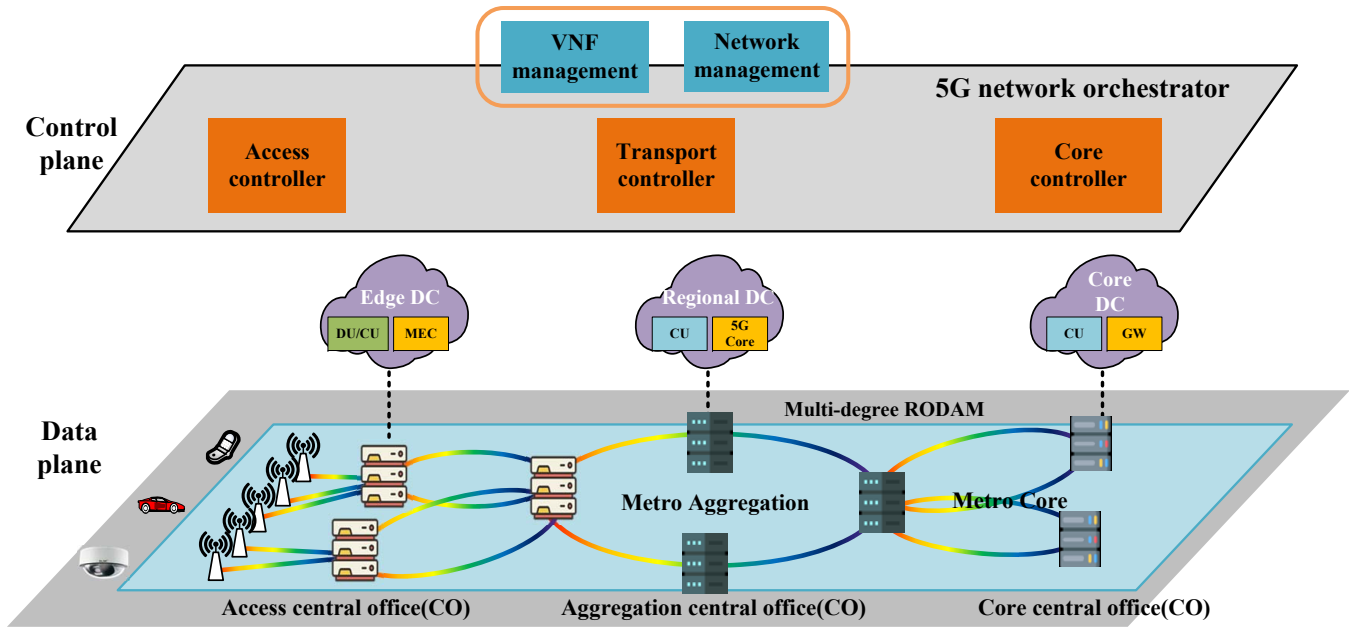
VNF management

Network management

5G network orchestrator

Control plane

Access controller

Transport controller

Core controller

Edge DC

DU/CU

MEC

Regional DC

CU

5G Core

Core DC

CU

GW

Multi-degree RODAM

Data plane

Metro Aggregation

Metro Core

Access central office(CO)

Aggregation central office(CO)

Core central office(CO)